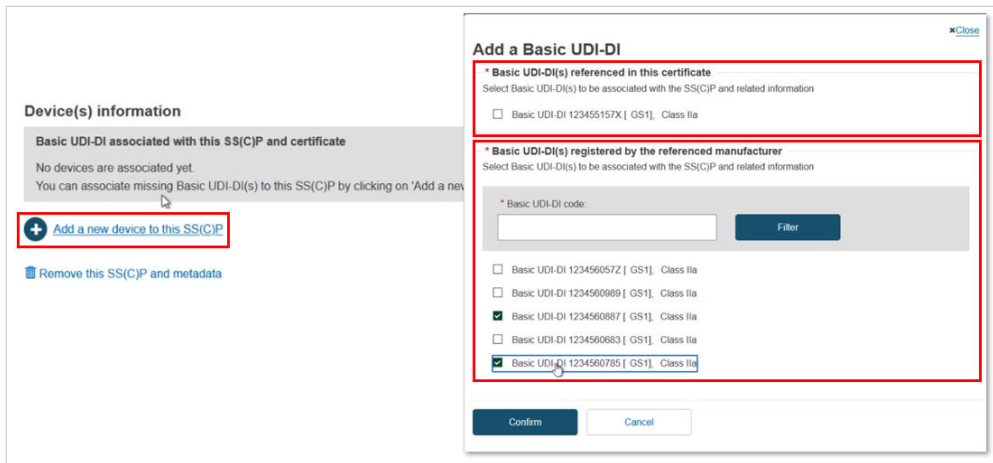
Device(s) information

Basic UDI-DI associated with this SS(C)P and certificate

No devices are associated yet.
You can associate missing Basic UDI-DI(s) to this SS(C)P by clicking on 'Add a nev

Add a new device to this SS(C)P

Remove this SS(C)P and metadata

×Close

Add a Basic UDI-DI

* Basic UDI-DI(s) referenced in this certificate
Select Basic UDI-DI(s) to be associated with the SS(C)P and related information

Basic UDI-DI 123455157X [ GS1], Class IIa

* Basic UDI-DI(s) registered by the referenced manufacturer
Select Basic UDI-DI(s) to be associated with the SS(C)P and related information

* Basic UDI-DI code:

Filter

Basic UDI-DI 123456057Z [ GS1], Class IIa
Basic UDI-DI 1234560989 [ GS1], Class IIa
Basic UDI-DI 1234560887 [ GS1], Class IIa
Basic UDI-DI 1234560683 [ GS1], Class IIa
Basic UDI-DI 1234560785 [ GS1], Class IIa

Confirm
Cancel